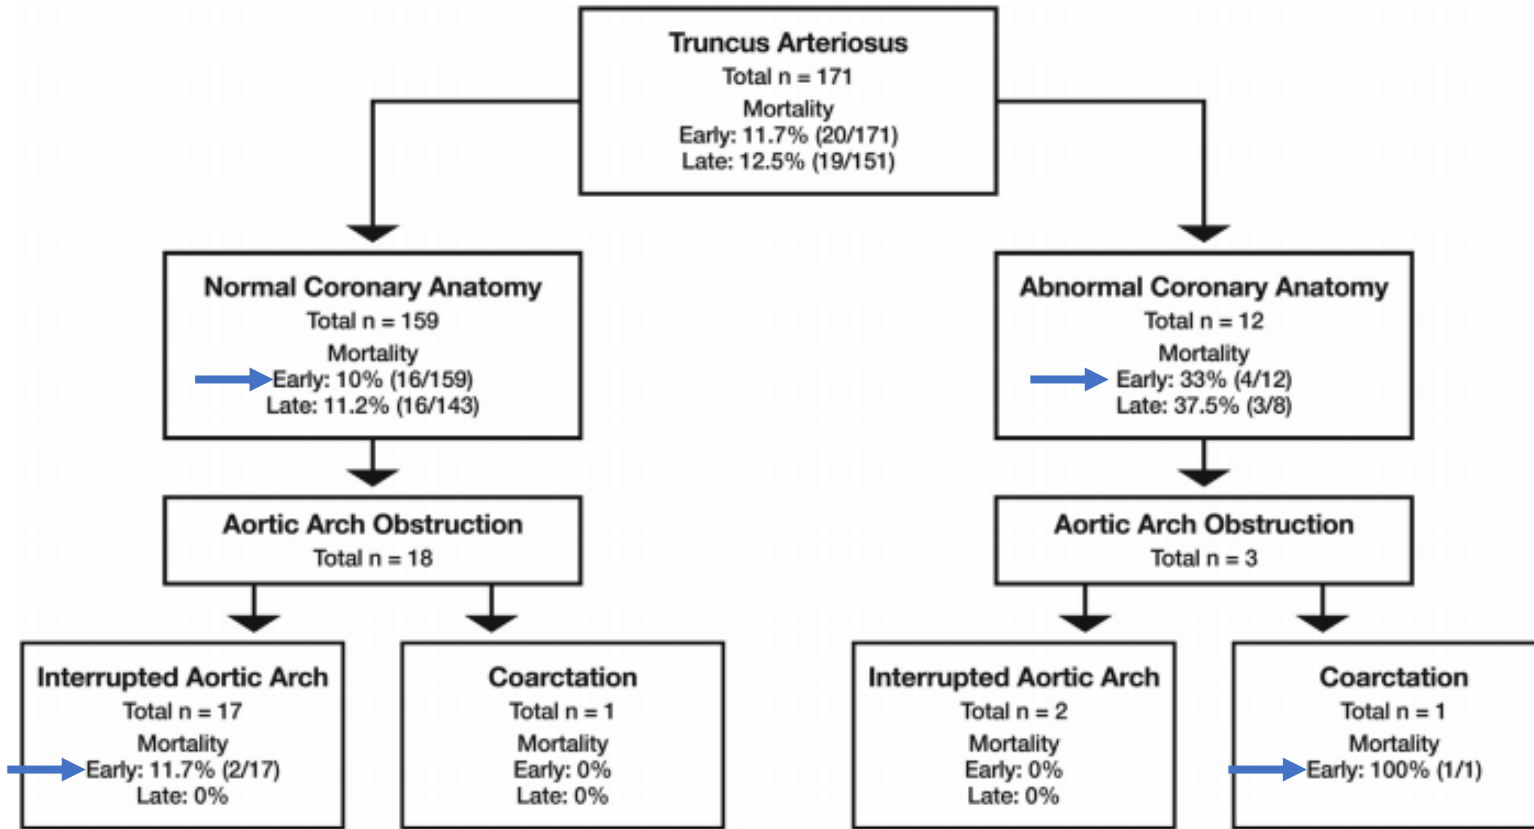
Truncus Arteriosus
Total n = 171
Mortality
Early: 11.7% (20/171)
Late: 12.5% (19/151)

Normal Coronary Anatomy
Total n = 159
Mortality
Early: 10% (16/159)
Late: 11.2% (16/143)

Abnormal Coronary Anatomy
Total n = 12
Mortality
Early: 33% (4/12)
Late: 37.5% (3/8)

Aortic Arch Obstruction
Total n = 18

Aortic Arch Obstruction
Total n = 3

Interrupted Aortic Arch
Total n = 17
Mortality
Early: 11.7% (2/17)
Late: 0%

Coarctation
Total n = 1
Mortality
Early: 0%
Late: 0%

Interrupted Aortic Arch
Total n = 2
Mortality
Early: 0%
Late: 0%

Coarctation
Total n = 1
Mortality
Early: 100% (1/1)